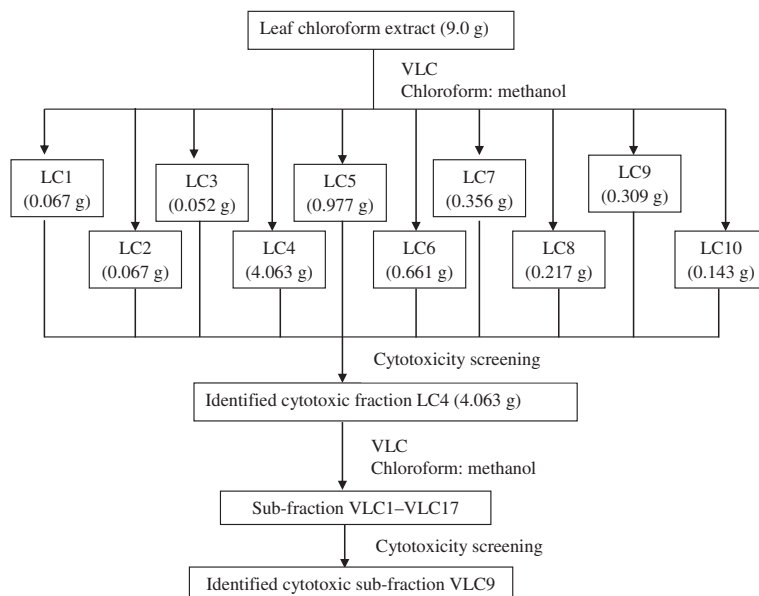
Leaf chloroform extract (9.0 g)

VLC
Chloroform: methanol

LC1
(0.067 g)

LC2
(0.067 g)

LC3
(0.052 g)

LC4
(4.063 g)

LC5
(0.977 g)

LC6
(0.661 g)

LC7
(0.356 g)

LC8
(0.217 g)

LC9
(0.309 g)

LC10
(0.143 g)

Cytotoxicity screening

Identified cytotoxic fraction LC4 (4.063 g)

VLC
Chloroform: methanol

Sub-fraction VLC1–VLC17

Cytotoxicity screening

Identified cytotoxic sub-fraction VLC9